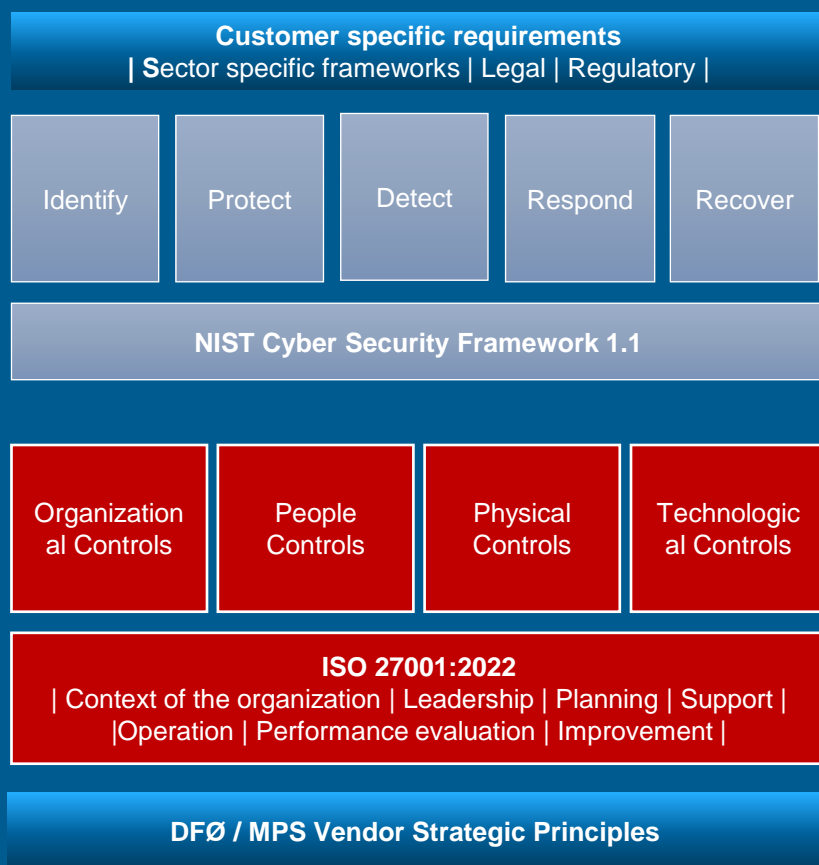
**Customer specific requirements**
**| S**ector specific frameworks | Legal | Regulatory |

Identify

Protect

Detect

Respond

Recover

**NIST Cyber Security Framework 1.1**

Organizational Controls

People Controls

Physical Controls

Technological Controls

**ISO 27001:2022**
| Context of the organization | Leadership | Planning | Support | |Operation | Performance evaluation | Improvement |

**DFØ / MPS Vendor Strategic Principles**